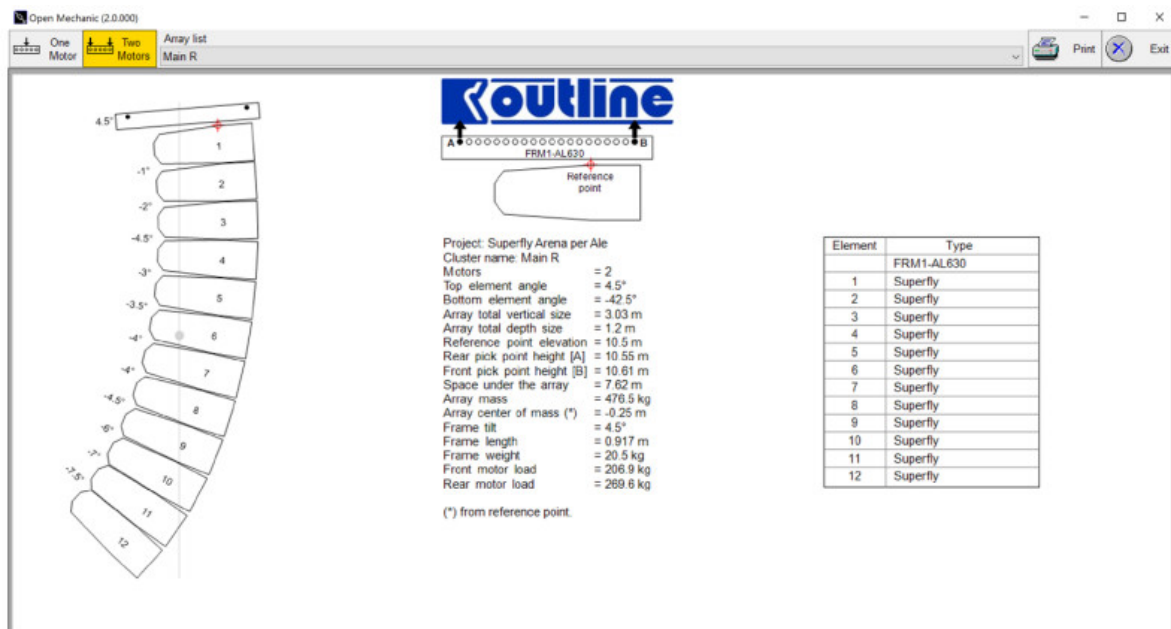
Open Mechanic (2.0.000)

One Motor
Two Motors
Array list
Main R
Print
Exit

4.5°
-1°
-2°
-4.5°
-3°
-3.5°
-4°
-4°
-4.5°
-6°
-7°
-7.5°
1
2
3
4
5
6
7
8
9
10
11
12

outline
A
B
FRM1-AL630
Reference point

Project: Superfly Arena per Ale
Cluster name: Main R
Motors = 2
Top element angle = 4.5°
Bottom element angle = -42.5°
Array total vertical size = 3.03 m
Array total depth size = 1.2 m
Reference point elevation = 10.5 m
Rear pick point height [A] = 10.55 m
Front pick point height [B] = 10.61 m
Space under the array = 7.62 m
Array mass = 476.5 kg
Array center of mass (*) = -0.25 m
Frame tilt = 4.5°
Frame length = 0.917 m
Frame weight = 20.5 kg
Front motor load = 206.9 kg
Rear motor load = 269.6 kg

(*) from reference point.

| Element | Type |
|---|---|
| | FRM1-AL630 |
| 1 | Superfly |
| 2 | Superfly |
| 3 | Superfly |
| 4 | Superfly |
| 5 | Superfly |
| 6 | Superfly |
| 7 | Superfly |
| 8 | Superfly |
| 9 | Superfly |
| 10 | Superfly |
| 11 | Superfly |
| 12 | Superfly |